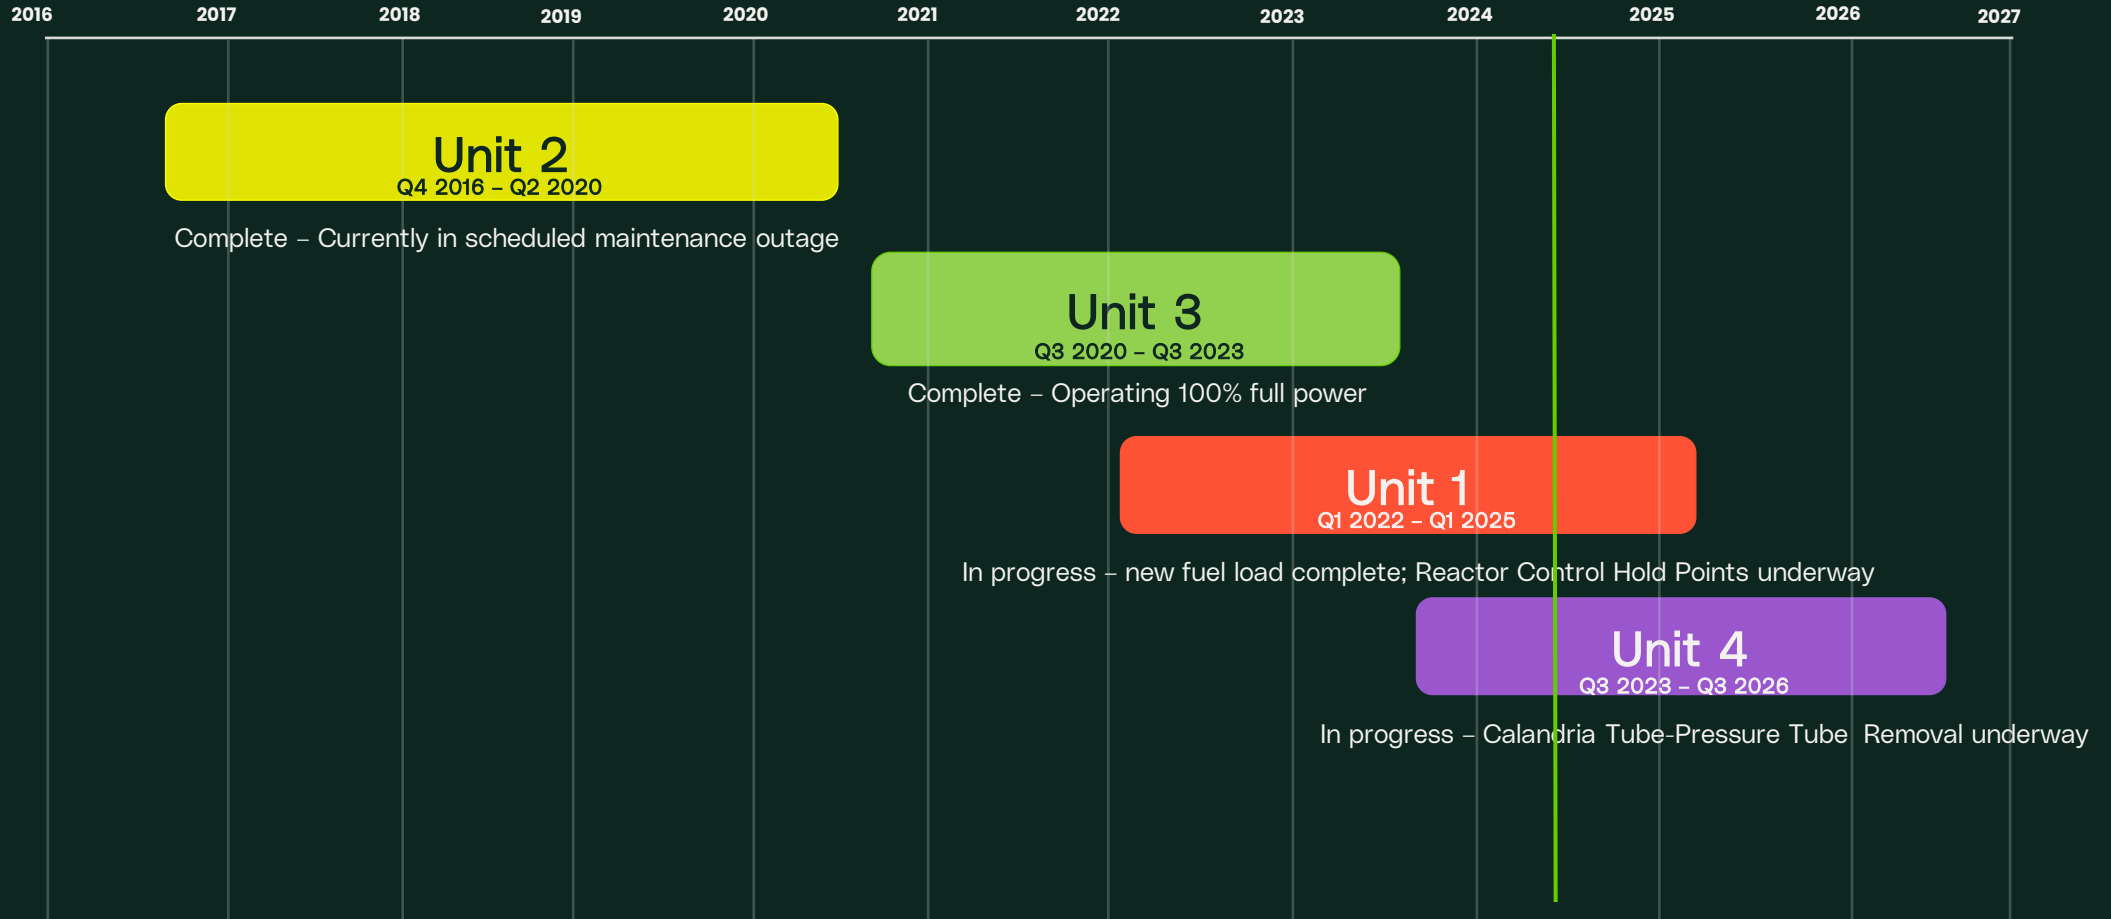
2016 2017 2018 2019 2020 2021 2022 2023 2024 2025 2026 2027

Unit 2
Q4 2016 – Q2 2020
Complete – Currently in scheduled maintenance outage

Unit 3
Q3 2020 – Q3 2023
Complete – Operating 100% full power

Unit 1
Q1 2022 – Q1 2025
In progress – new fuel load complete; Reactor Control Hold Points underway

Unit 4
Q3 2023 – Q3 2026
In progress – Calandria Tube-Pressure Tube Removal underway